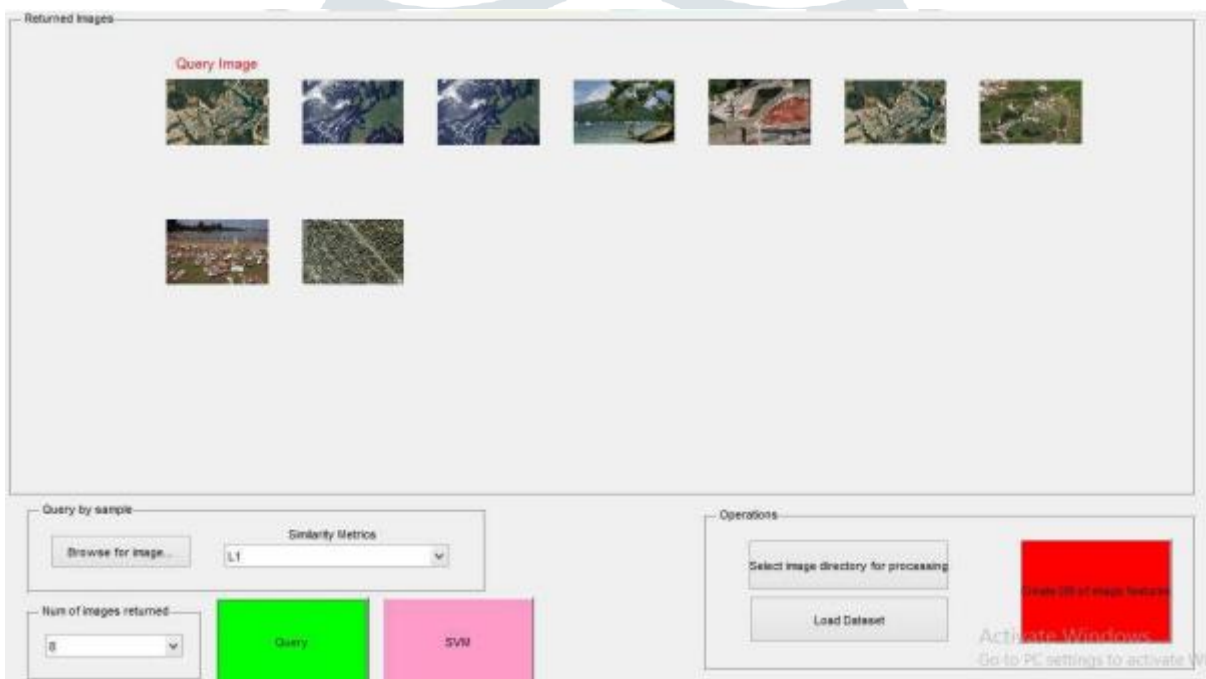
Returned Images

Query Image

Query by sample

Browse for image...

Similarity Metrics

L1

Num of images returned

8

Query

SVM

Operations

Select image directory for processing

Load Dataset

Create DB of image features

Activate Windows
Go to PC settings to activate W